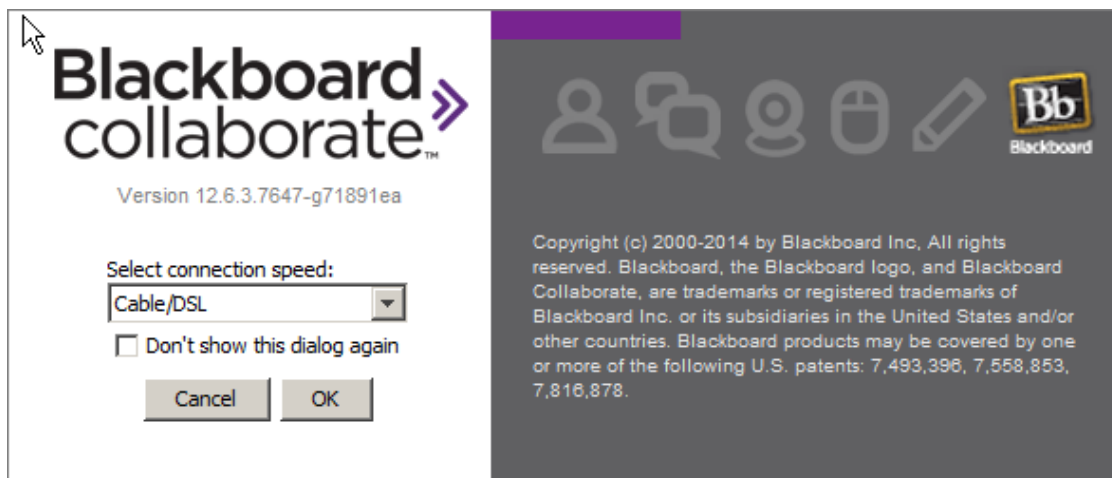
Blackboard collaborate™

Version 12.6.3.7647-g71891ea

Select connection speed:

Cable/DSL

Don't show this dialog again

Cancel

OK

Bb
Blackboard

Copyright (c) 2000-2014 by Blackboard Inc, All rights reserved. Blackboard, the Blackboard logo, and Blackboard Collaborate, are trademarks or registered trademarks of Blackboard Inc. or its subsidiaries in the United States and/or other countries. Blackboard products may be covered by one or more of the following U.S. patents: 7,493,396, 7,558,853, 7,816,878.